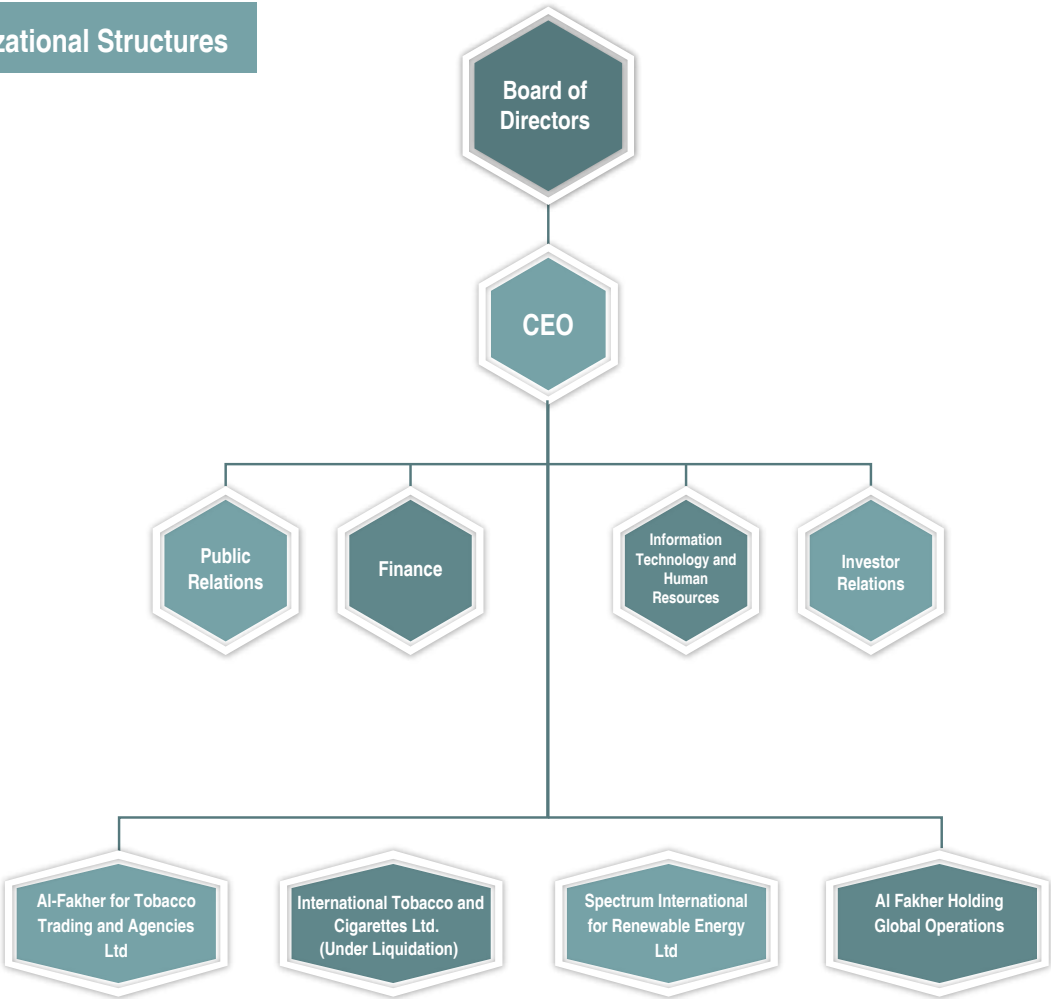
zational Structures

Board of Directors

CEO

Public Relations

Finance

Information Technology and Human Resources

Investor Relations

Al-Fakher for Tobacco Trading and Agencies Ltd

International Tobacco and Cigarettes Ltd. (Under Liquidation)

Spectrum International for Renewable Energy Ltd

Al Fakher Holding Global Operations